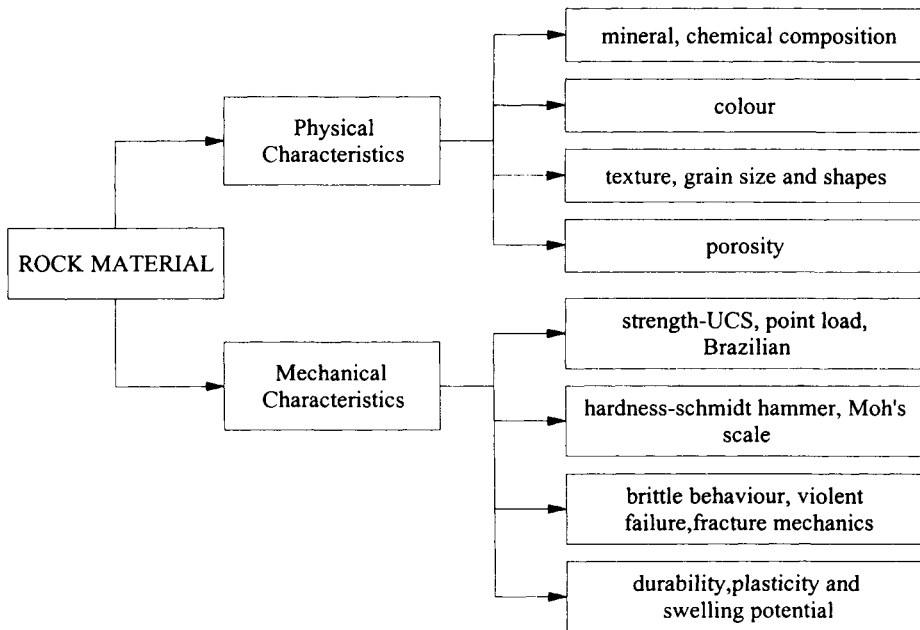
ROCK MATERIAL

Physical Characteristics

mineral, chemical composition

colour

texture, grain size and shapes

porosity

Mechanical Characteristics

strength-UCS, point load, Brazilian

hardness-schmidt hammer, Moh's scale

brittle behaviour, violent failure,fracture mechanics

durability,plasticity and swelling potential